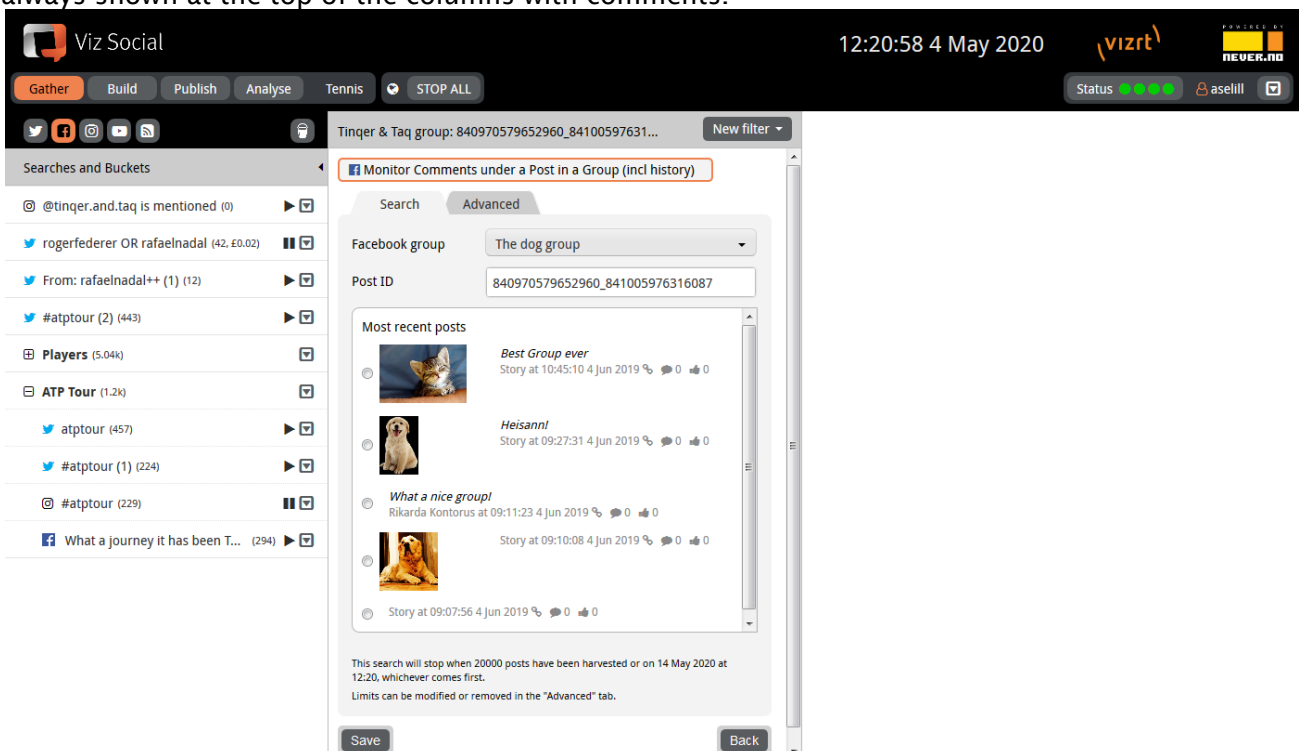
always shown at the top of the columns with comments.

Viz Social

12:20:58 4 May 2020

vizrt

POWERED BY NEVER.NO

Gather Build Publish Analyse Tennis STOP ALL

Status aselill

Searches and Buckets

@tinqer.and.taq is mentioned (0)

rogerfederer OR rafaelnadal (42, £0.02)

From: rafaelnadal++ (1) (12)

#atptour (2) (443)

Players (5.04k)

ATP Tour (1.2k)

atptour (457)

#atptour (1) (224)

#atptour (229)

What a journey it has been T... (294)

Tinqer & Taq group: 840970579652960_84100597631...

New filter

Monitor Comments under a Post in a Group (incl history)

Search Advanced

Facebook group The dog group

Post ID 840970579652960_841005976316087

Most recent posts

Best Group ever
Story at 10:45:10 4 Jun 2019 0 0

Heisann!
Story at 09:27:31 4 Jun 2019 0 0

What a nice group!
Rikarda Kontorus at 09:11:23 4 Jun 2019 0 0

Story at 09:10:08 4 Jun 2019 0 0

Story at 09:07:56 4 Jun 2019 0 0

This search will stop when 20000 posts have been harvested or on 14 May 2020 at 12:20, whichever comes first.

Limits can be modified or removed in the "Advanced" tab.

Save

Back